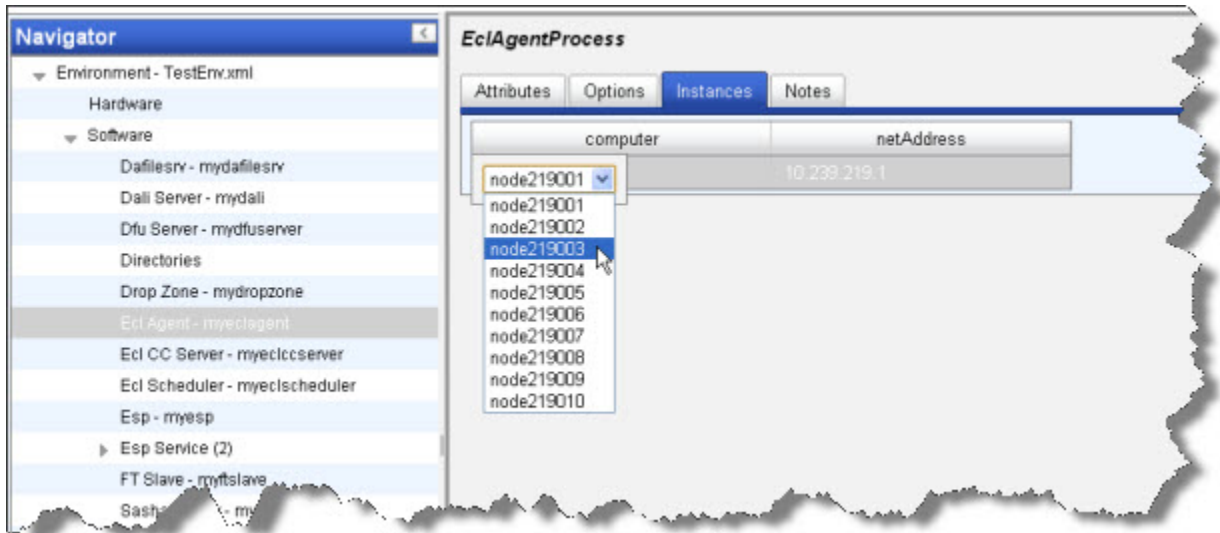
Navigator

Environment - TestEnv.xml
Hardware
Software
Dafilesrv - mydafilesrv
Dali Server - mydali
Dfu Server - mydfuserver
Directories
Drop Zone - mydropzone
Ecl Agent - myeclagent
Ecl CC Server - myeclccserver
Ecl Scheduler - myeclscheduler
Esp - myesp
Esp Service (2)
FT Slave - myftslave
Sasha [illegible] - my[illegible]

EclAgentProcess

Attributes | Options | Instances | Notes

| computer | netAddress |
|---|---|
| node219001 | 10.239.219.1 |

node219001
node219002
node219003
node219004
node219005
node219006
node219007
node219008
node219009
node219010